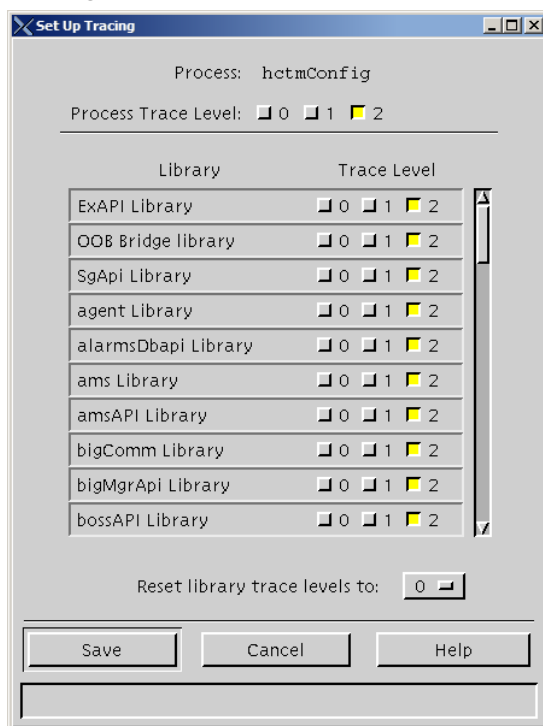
Set Up Tracing

Process: hctmConfig

Process Trace Level: 0 1 2

| Library | Trace Level |
|---|---|
| ExAPI Library | 0 1 2 |
| OOB Bridge library | 0 1 2 |
| SgApi Library | 0 1 2 |
| agent Library | 0 1 2 |
| alarmsDbapi Library | 0 1 2 |
| ams Library | 0 1 2 |
| amsAPI Library | 0 1 2 |
| bigComm Library | 0 1 2 |
| bigMgrApi Library | 0 1 2 |
| bossAPI Library | 0 1 2 |

Reset library trace levels to: 0

Save Cancel Help